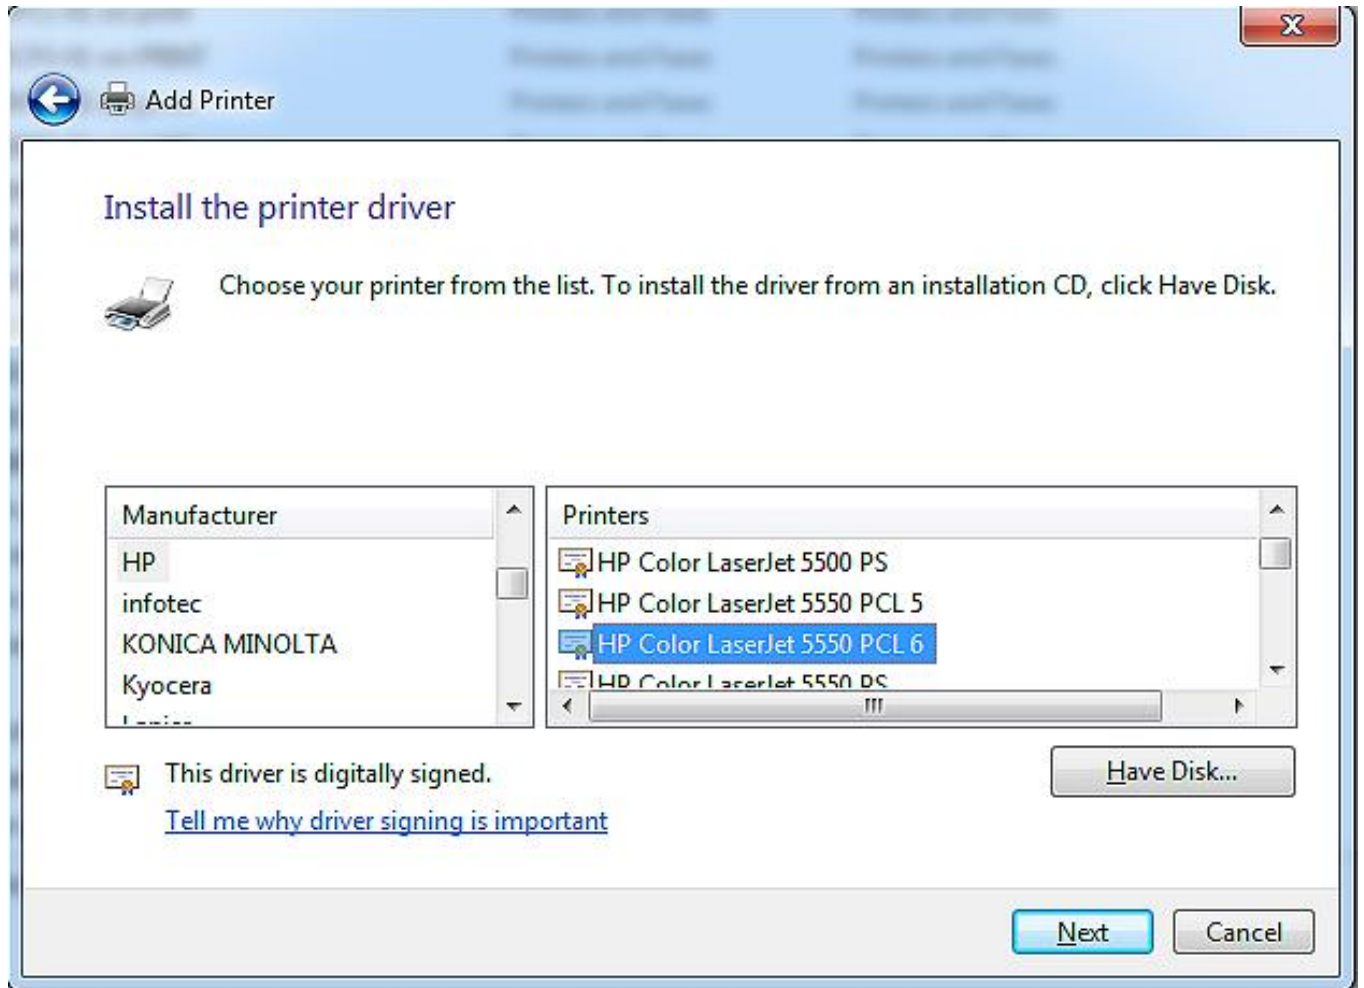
Add Printer

Install the printer driver

Choose your printer from the list. To install the driver from an installation CD, click Have Disk.

| Manufacturer |
|---|
| HP |
| infotec |
| KONICA MINOLTA |
| Kyocera |
| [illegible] |

| Printers |
|---|
| HP Color LaserJet 5500 PS |
| HP Color LaserJet 5550 PCL 5 |
| HP Color LaserJet 5550 PCL 6 |
| HP Color LaserJet 5550 PS |

This driver is digitally signed.

Tell me why driver signing is important

Have Disk...

Next

Cancel